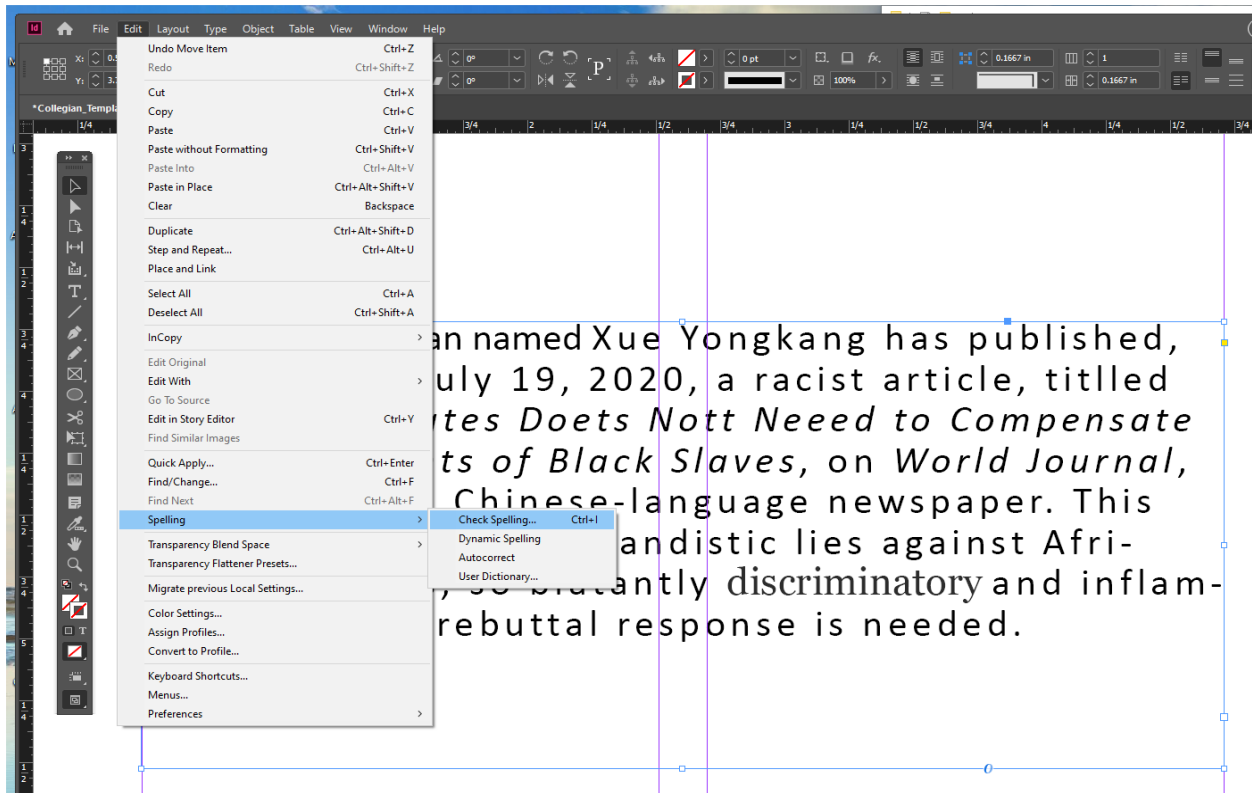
Id File Edit Layout Type Object Table View Window Help

*Collegian_Templ

| | |
|---|---|
| Undo Move Item | Ctrl+Z |
| Redo | Ctrl+Shift+Z |
| Cut | Ctrl+X |
| Copy | Ctrl+C |
| Paste | Ctrl+V |
| Paste without Formatting | Ctrl+Shift+V |
| Paste Into | Ctrl+Alt+V |
| Paste in Place | Ctrl+Alt+Shift+V |
| Clear | Backspace |
| Duplicate | Ctrl+Alt+Shift+D |
| Step and Repeat... | Ctrl+Alt+U |
| Place and Link | |
| Select All | Ctrl+A |
| Deselect All | Ctrl+Shift+A |
| InCopy | |
| Edit Original | |
| Edit With | |
| Go To Source | |
| Edit in Story Editor | Ctrl+Y |
| Find Similar Images | |
| Quick Apply... | Ctrl+Enter |
| Find/Change... | Ctrl+F |
| Find Next | Ctrl+Alt+F |
| Spelling | |
| Transparency Blend Space | |
| Transparency Flattener Presets... | |
| Migrate previous Local Settings... | |
| Color Settings... | |
| Assign Profiles... | |
| Convert to Profile... | |
| Keyboard Shortcuts... | |
| Menus... | |
| Preferences | |

| | |
|---|---|
| Check Spelling... | Ctrl+I |
| Dynamic Spelling | |
| Autocorrect | |
| User Dictionary... | |

0 pt
100%
0.1667 in
1
0.1667 in

an named Xue Yongkang has published, uly 19, 2020, a racist article, titlled utes Doets Nott Neeed to Compensate ts of Black Slaves, on World Journal, Chinese-language newspaper. This andistic lies against Afri- , so blatantly discriminatory and inflam- rebuttal response is needed.